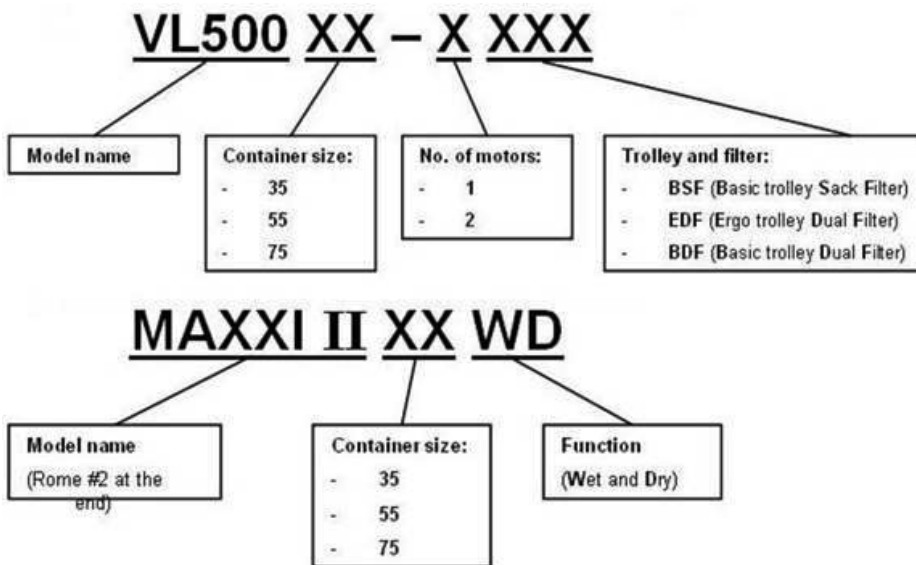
VL500 XX – X XXX

Model name

Container size:
- 35
- 55
- 75

No. of motors:
- 1
- 2

Trolley and filter:
- BSF (Basic trolley Sack Filter)
- EDF (Ergo trolley Dual Filter)
- BDF (Basic trolley Dual Filter)

MAXXI II XX WD

Model name
(Rome #2 at the end)

Container size:
- 35
- 55
- 75

Function
(Wet and Dry)